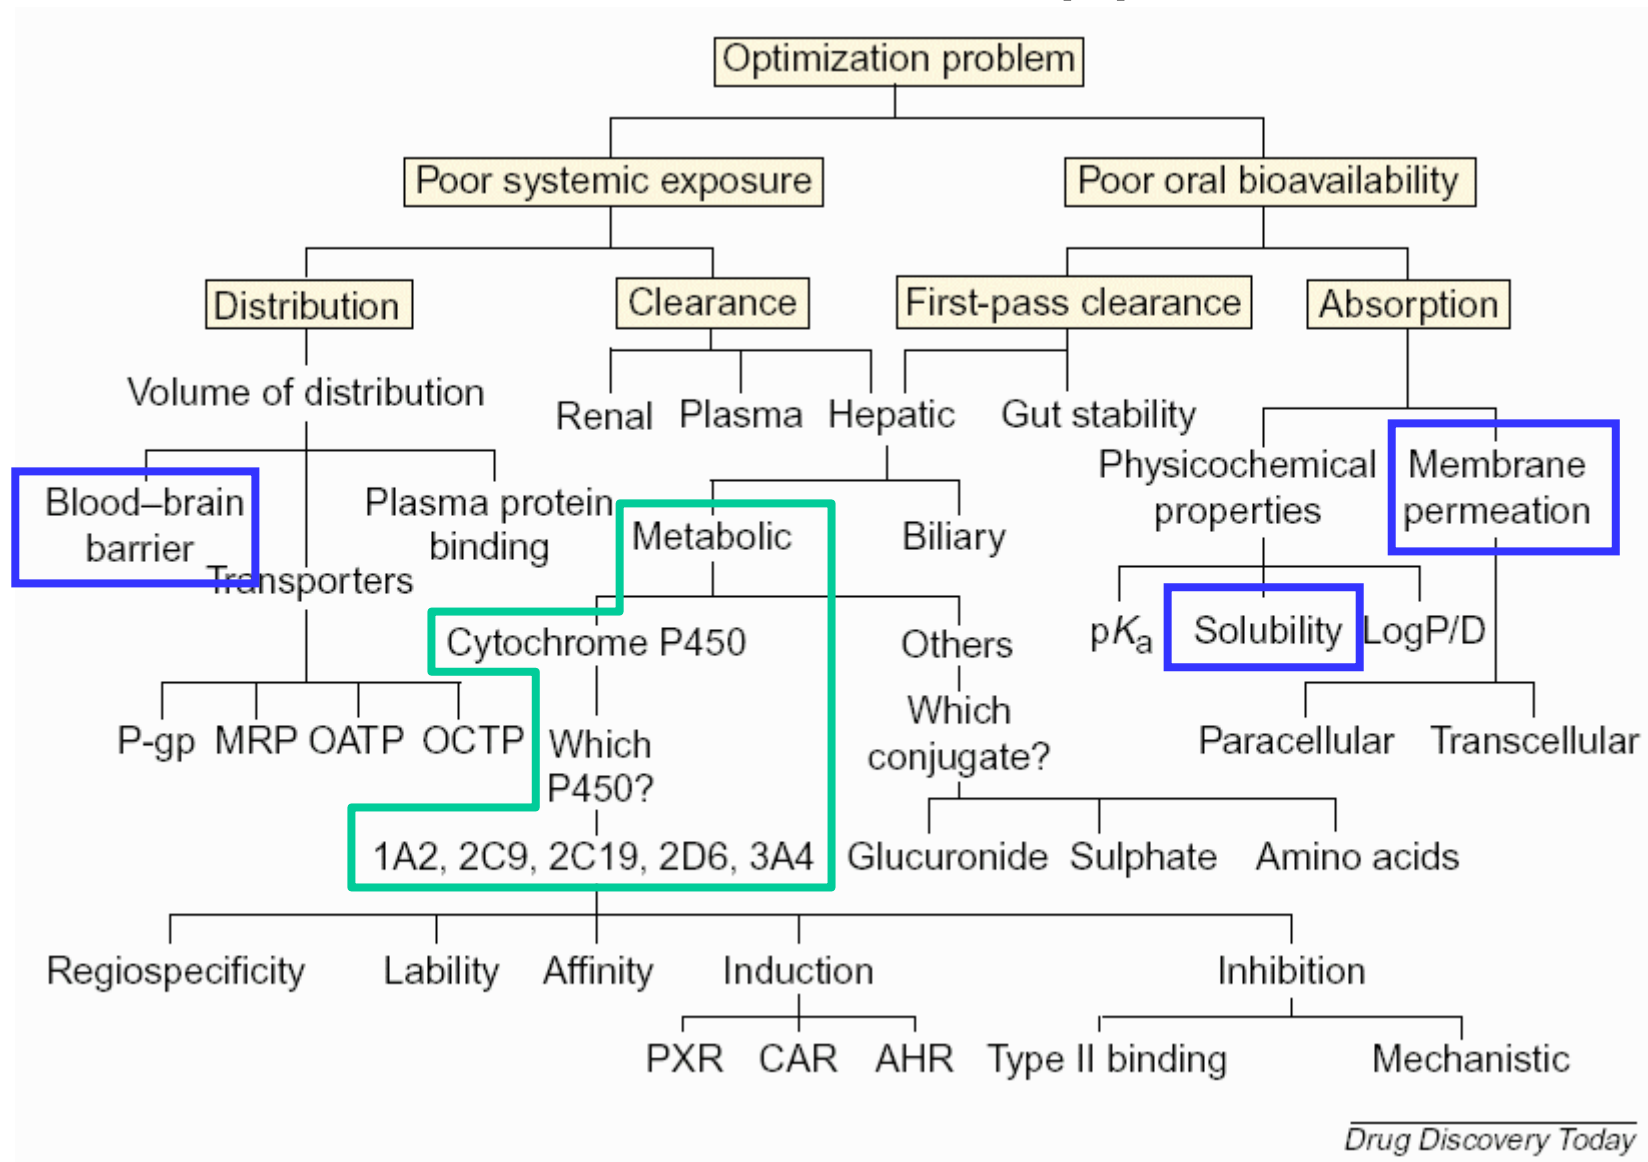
Optimization problem

Poor systemic exposure

Poor oral bioavailability

Distribution

Clearance

First-pass clearance

Absorption

Volume of distribution

Renal Plasma Hepatic

Gut stability

Blood–brain barrier

Plasma protein binding

Transporters

Metabolic

Biliary

Physicochemical properties

Membrane permeation

Cytochrome P450

Others

p$K_a$ Solubility LogP/D

P-gp MRP OATP OCTP

Which P450?

Which conjugate?

Paracellular Transcellular

1A2, 2C9, 2C19, 2D6, 3A4

Glucuronide Sulphate Amino acids

Regiospecificity Lability Affinity Induction Inhibition

PXR CAR AHR Type II binding Mechanistic

Drug Discovery Today